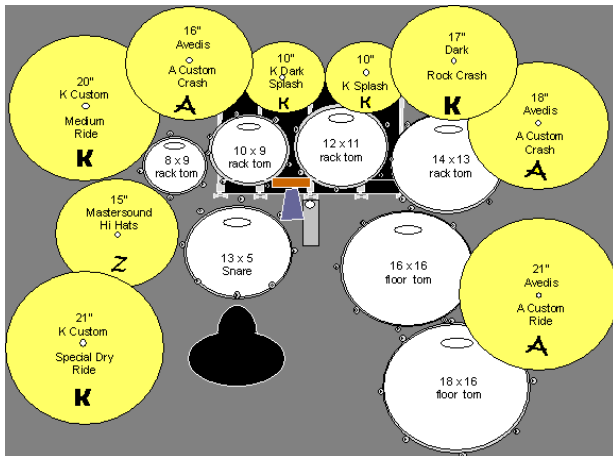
16"
Avedis
A Custom
Crash
A

10"
K Dark
Splash
K

10"
K Splash
K

17"
Dark
Rock Crash
K

20"
K Custom
Medium
Ride
K

18"
Avedis
A Custom
Crash
A

8 x 9
rack tom

10 x 9
rack tom

12 x 11
rack tom

14 x 13
rack tom

15"
Mastersound
Hi Hats
Z

13 x 5
Snare

16 x 16
floor tom

21"
Avedis
A Custom
Ride
A

21"
K Custom
Special Dry
Ride
K

18 x 16
floor tom